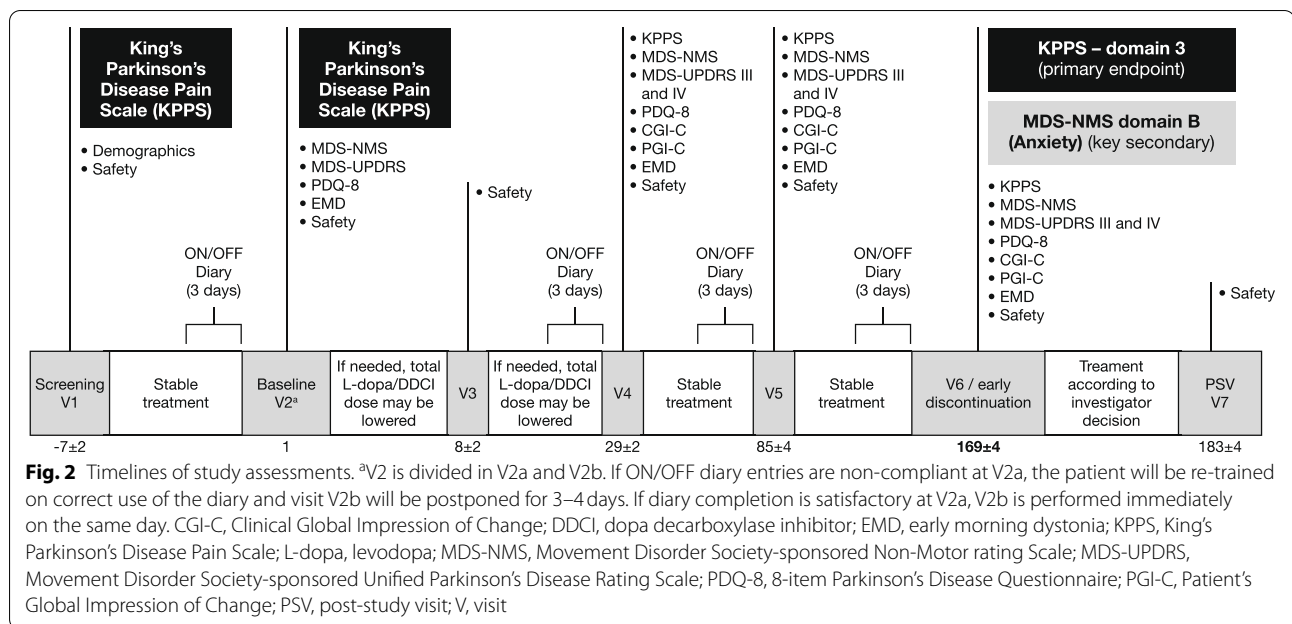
King's Parkinson's Disease Pain Scale (KPPS)

• Demographics
• Safety

ON/OFF Diary (3 days)

King's Parkinson's Disease Pain Scale (KPPS)

• MDS-NMS
• MDS-UPDRS
• PDQ-8
• EMD
• Safety

• Safety

ON/OFF Diary (3 days)

• KPPS
• MDS-NMS
• MDS-UPDRS III and IV
• PDQ-8
• CGI-C
• PGI-C
• EMD
• Safety

ON/OFF Diary (3 days)

• KPPS
• MDS-NMS
• MDS-UPDRS III and IV
• PDQ-8
• CGI-C
• PGI-C
• EMD
• Safety

ON/OFF Diary (3 days)

KPPS – domain 3 (primary endpoint)

MDS-NMS domain B (Anxiety) (key secondary)

• KPPS
• MDS-NMS
• MDS-UPDRS III and IV
• PDQ-8
• CGI-C
• PGI-C
• EMD
• Safety

• Safety

| Screening V1 | Stable treatment | Baseline V2$^a$ | If needed, total L-dopa/DDCI dose may be lowered | V3 | If needed, total L-dopa/DDCI dose may be lowered | V4 | Stable treatment | V5 | Stable treatment | V6 / early discontinuation | Treament according to investigator decision | PSV V7 |
|---|---|---|---|---|---|---|---|---|---|---|---|---|

-7±2 1 8±2 29±2 85±4 **169±4** 183±4

**Fig. 2** Timelines of study assessments. $^a$V2 is divided in V2a and V2b. If ON/OFF diary entries are non-compliant at V2a, the patient will be re-trained on correct use of the diary and visit V2b will be postponed for 3–4 days. If diary completion is satisfactory at V2a, V2b is performed immediately on the same day. CGI-C, Clinical Global Impression of Change; DDCI, dopa decarboxylase inhibitor; EMD, early morning dystonia; KPPS, King's Parkinson's Disease Pain Scale; L-dopa, levodopa; MDS-NMS, Movement Disorder Society-sponsored Non-Motor rating Scale; MDS-UPDRS, Movement Disorder Society-sponsored Unified Parkinson's Disease Rating Scale; PDQ-8, 8-item Parkinson's Disease Questionnaire; PGI-C, Patient's Global Impression of Change; PSV, post-study visit; V, visit